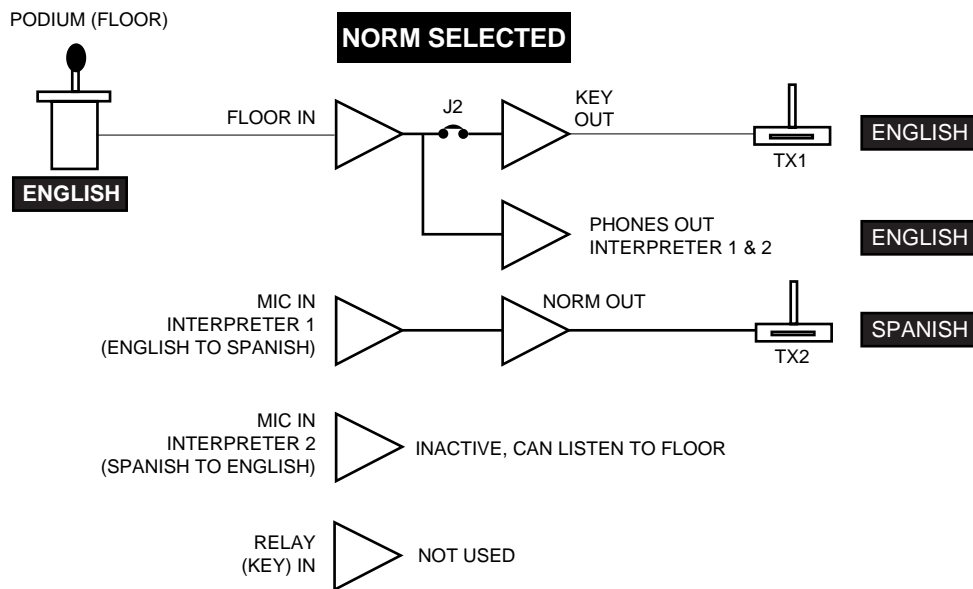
PODIUM (FLOOR)

NORM SELECTED

ENGLISH

FLOOR IN

J2

KEY OUT

TX1

ENGLISH

PHONES OUT
INTERPRETER 1 & 2

ENGLISH

MIC IN
INTERPRETER 1
(ENGLISH TO SPANISH)

NORM OUT

TX2

SPANISH

MIC IN
INTERPRETER 2
(SPANISH TO ENGLISH)

INACTIVE, CAN LISTEN TO FLOOR

RELAY
(KEY) IN

NOT USED